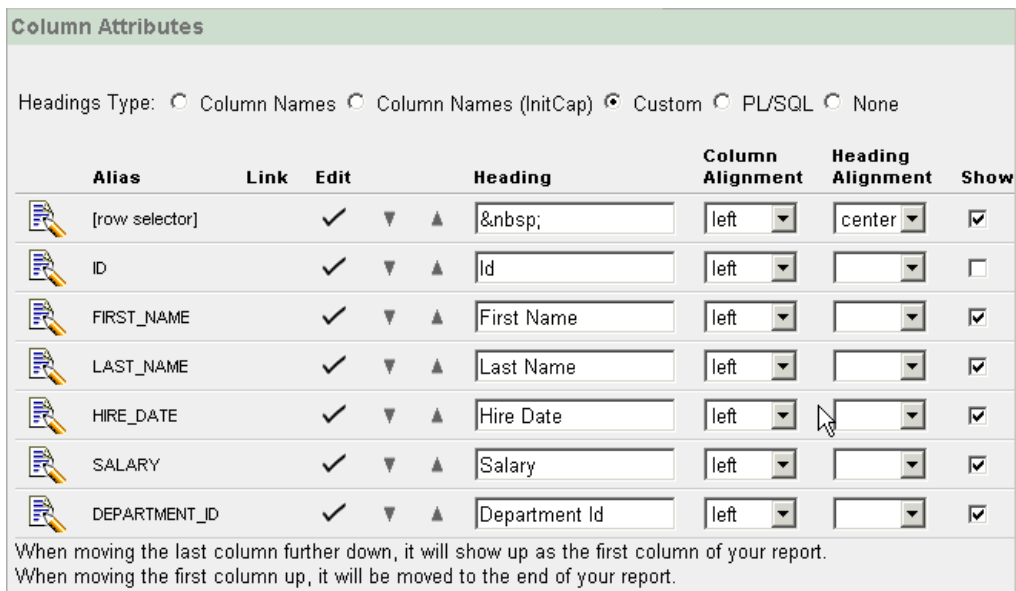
Column Attributes

Headings Type: ○ Column Names ○ Column Names (InitCap) ● Custom ○ PL/SQL ○ None

| | Alias | Link | Edit | | | Heading | Column Alignment | Heading Alignment | Show |
|---|---|---|---|---|---|---|---|---|---|
| | [row selector] | | ✓ | ▼ | ▲ | &nbsp; | left | center | ☑ |
| | ID | | ✓ | ▼ | ▲ | Id | left | | ☐ |
| | FIRST_NAME | | ✓ | ▼ | ▲ | First Name | left | | ☑ |
| | LAST_NAME | | ✓ | ▼ | ▲ | Last Name | left | | ☑ |
| | HIRE_DATE | | ✓ | ▼ | ▲ | Hire Date | left | | ☑ |
| | SALARY | | ✓ | ▼ | ▲ | Salary | left | | ☑ |
| | DEPARTMENT_ID | | ✓ | ▼ | ▲ | Department Id | left | | ☑ |

When moving the last column further down, it will show up as the first column of your report.
When moving the first column up, it will be moved to the end of your report.